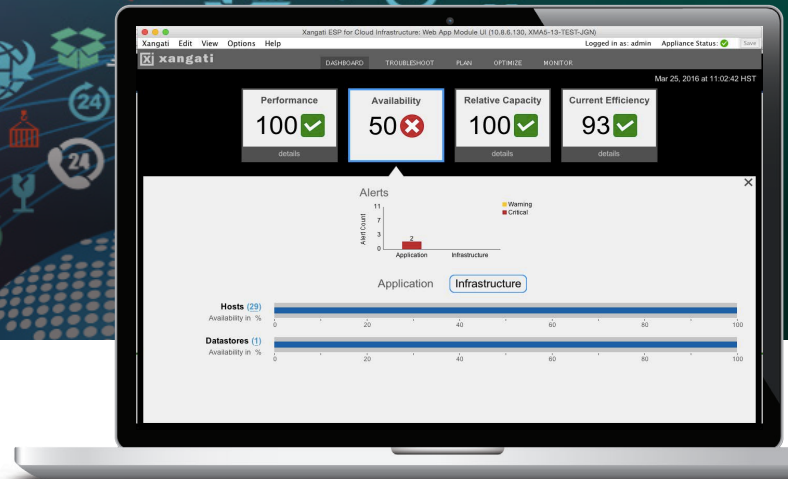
24

24

Xangati ESP for Cloud Infrastructure: Web App Module UI (10.8.6.130, XMA6-13-TEST-JGN)

Xangati Edit View Options Help

Logged in as: admin Appliance Status: Save

xangati

DASHBOARD TROUBLESHOOT PLAN OPTIMIZE MONITOR

Mar 25, 2016 at 11:02:42 HST

Performance
100
details

Availability
50

Relative Capacity
100
details

Current Efficiency
93
details

Alerts

Warning
Critical

11
7
3
0
Alert Count
2
Application Infrastructure

Application Infrastructure

Hosts (29)
Availability in %
0 20 40 60 80 100

Datastores (1)
Availability in %
0 20 40 60 80 100